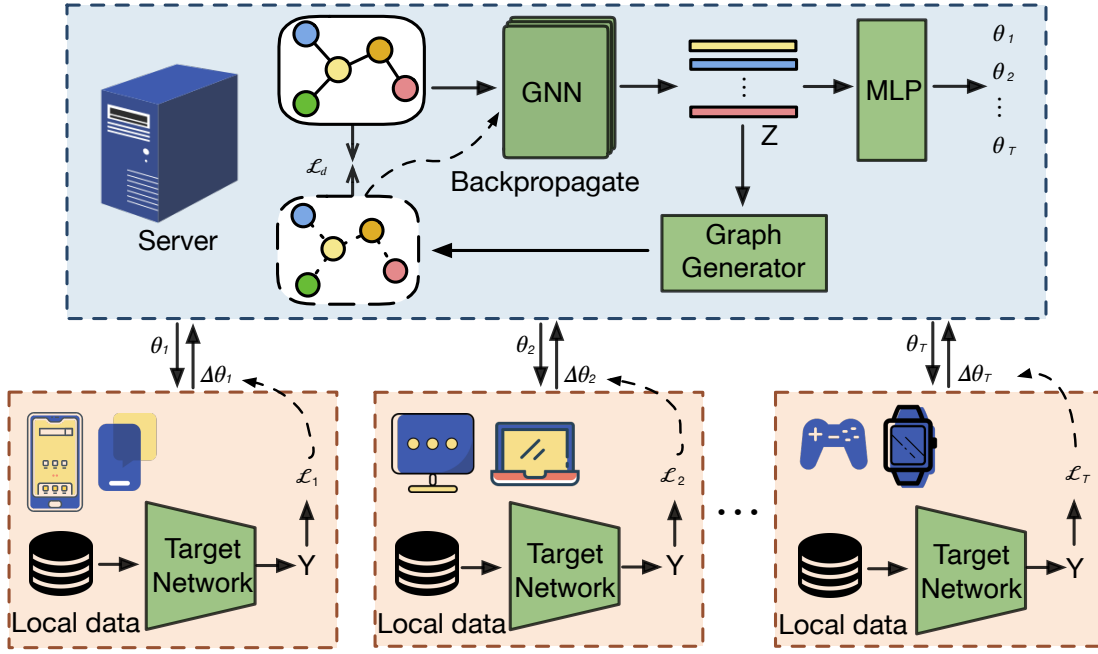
GNN

MLP

$\theta_1$
$\theta_2$
$\vdots$
$\theta_T$

Z

$\mathcal{L}_d$

Backpropagate

Server

Graph Generator

$\theta_1$ $\Delta\theta_1$

$\theta_2$ $\Delta\theta_2$

$\theta_T$ $\Delta\theta_T$

$\mathcal{L}_1$

Target Network

Y

Local data

$\mathcal{L}_2$

Target Network

Y

Local data

$\mathcal{L}_T$

Target Network

Y

Local data